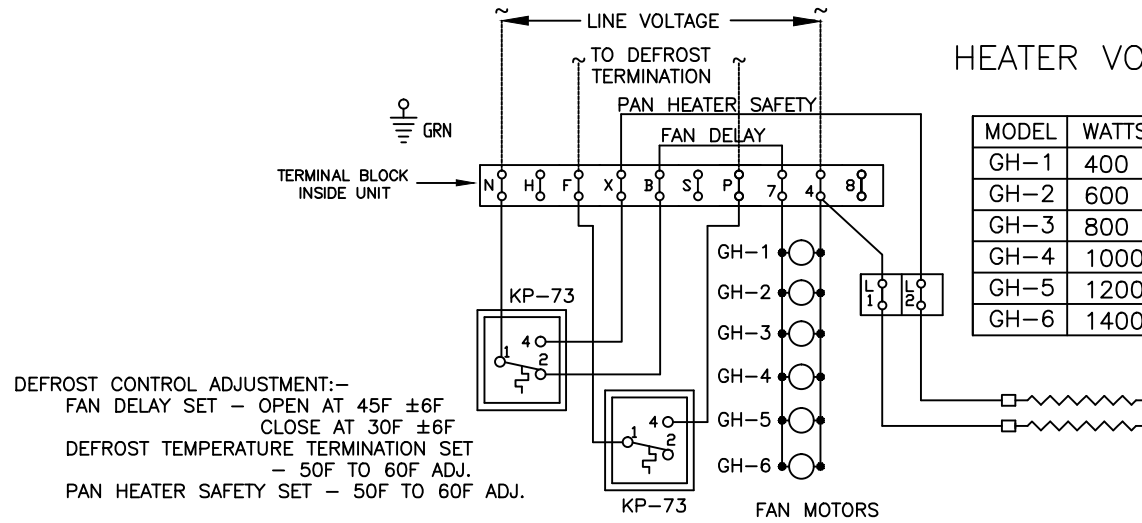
LINE VOLTAGE

TO DEFROST TERMINATION

PAN HEATER SAFETY

FAN DELAY

GRN

TERMINAL BLOCK INSIDE UNIT

N H F X B S P 7 4 8

HEATER VO

| MODEL | WATTS |
|---|---|
| GH–1 | 400 |
| GH–2 | 600 |
| GH–3 | 800 |
| GH–4 | 1000 |
| GH–5 | 1200 |
| GH–6 | 1400 |

KP–73

4
1 2

GH–1
GH–2
GH–3
GH–4
GH–5
GH–6

L1 L2

DEFROST CONTROL ADJUSTMENT:–
FAN DELAY SET – OPEN AT 45F ±6F
CLOSE AT 30F ±6F
DEFROST TEMPERATURE TERMINATION SET – 50F TO 60F ADJ.
PAN HEATER SAFETY SET – 50F TO 60F ADJ.

4
1 2

KP–73

FAN MOTORS